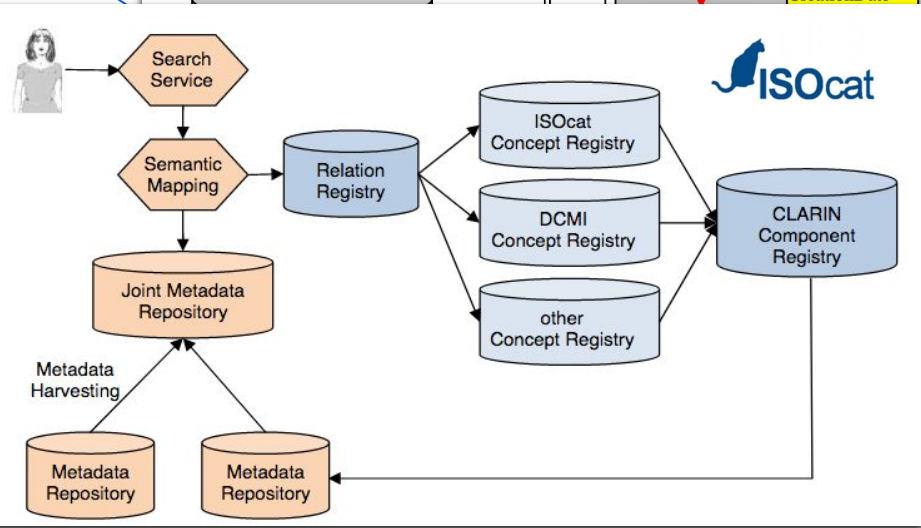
Search Service

Semantic Mapping

Relation Registry

ISOcat

ISOcat Concept Registry

DCMI Concept Registry

other Concept Registry

CLARIN Component Registry

Joint Metadata Repository

Metadata Harvesting

Metadata Repository

Metadata Repository